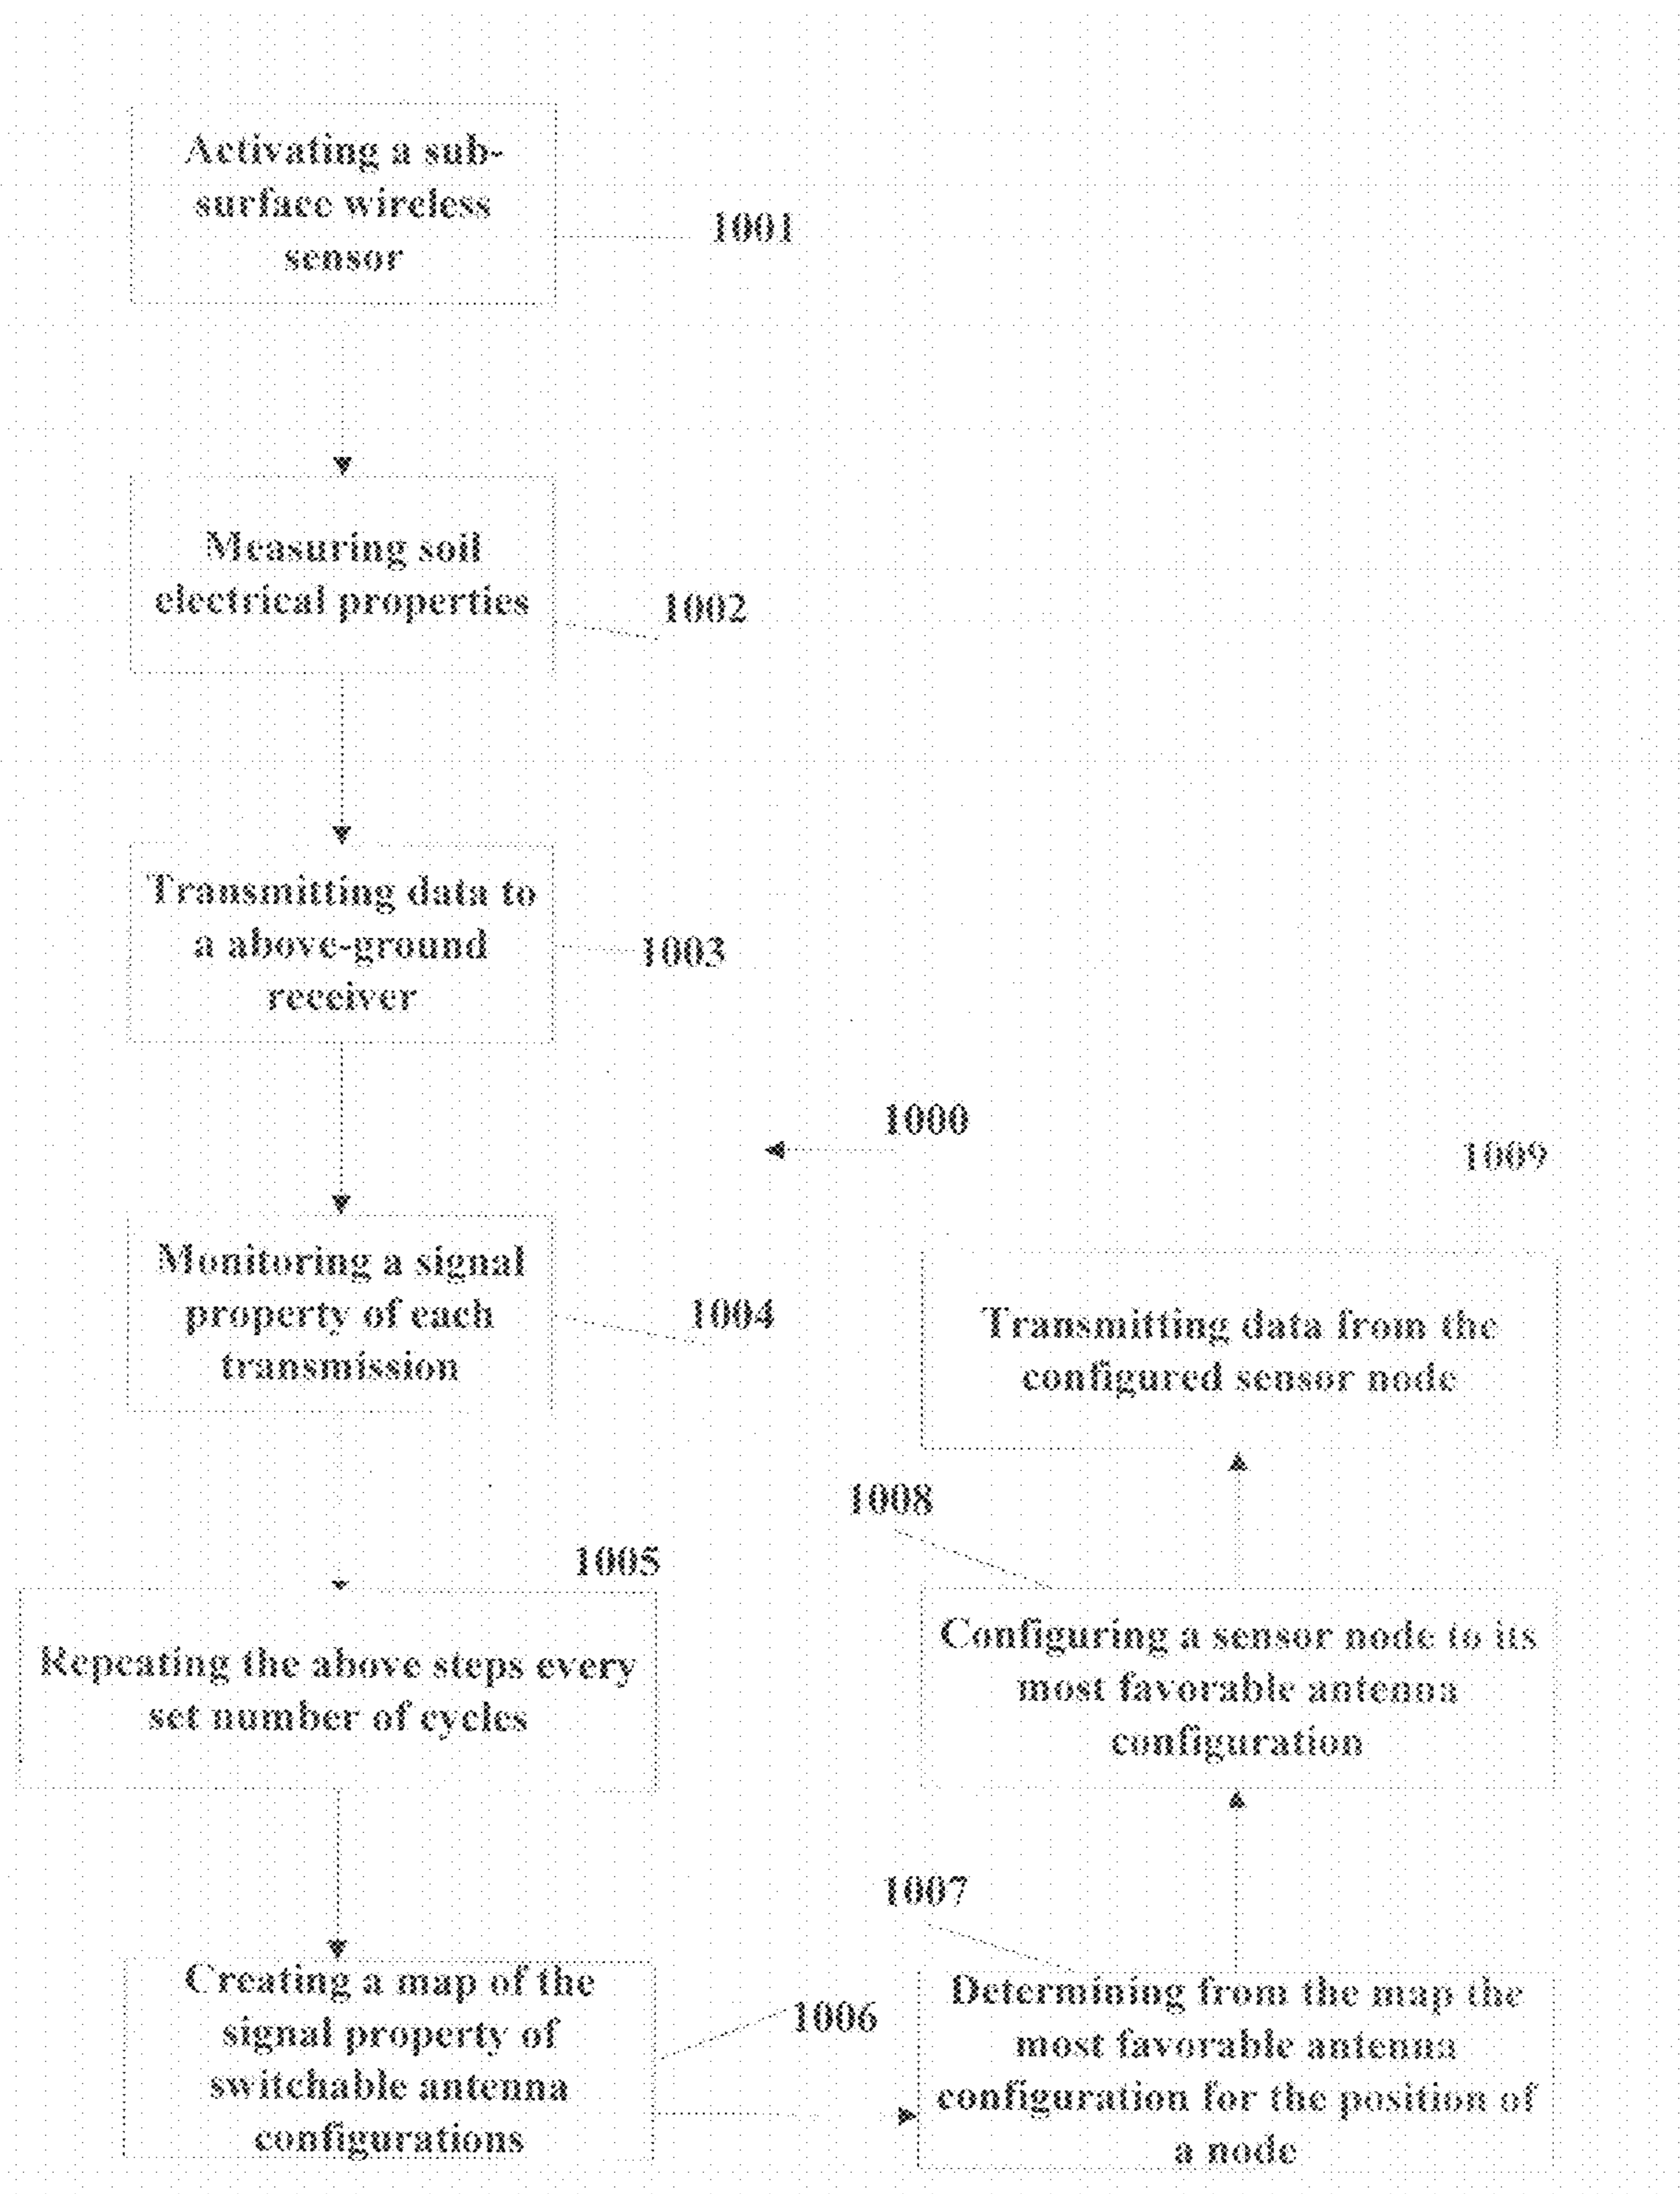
Activating a sub-surface wireless sensor

1001

Measuring soil electrical properties

1002

Transmitting data to a above-ground receiver

1003

1000

1009

Monitoring a signal property of each transmission

1004

Transmitting data from the configured sensor node

1008

1005

Repeating the above steps every set number of cycles

Configuring a sensor node to its most favorable antenna configuration

1007

Creating a map of the signal property of switchable antenna configurations

1006

Determining from the map the most favorable antenna configuration for the position of a node